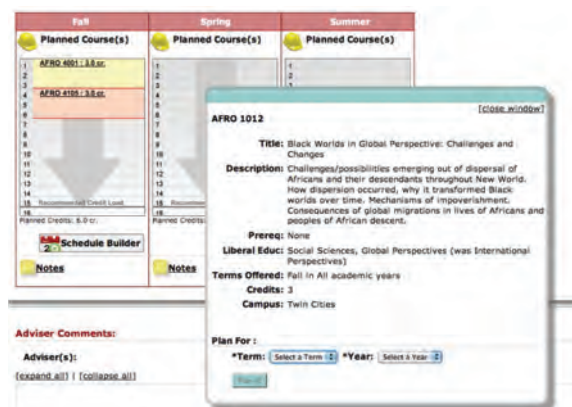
Fall
Spring
Summer

Planned Course(s)
Planned Course(s)
Planned Course(s)

1
2
AFRO 4001 : 3.0 cr.
3
4
AFRO 4105 : 3.0 cr.
5
6
7
8
9
10
11
12
13
14
15 Recommended Credit Load
16
Planned Credits: 6.0 cr.

Planned Credits:

Schedule Builder

Notes

Notes

[close window]

AFRO 1012

Title: Black Worlds in Global Perspective: Challenges and Changes

Description: Challenges/possibilities emerging out of dispersal of Africans and their descendants throughout New World. How dispersion occurred, why it transformed Black worlds over time. Mechanisms of impoverishment. Consequences of global migrations in lives of Africans and peoples of African descent.

Prereq: None

Liberal Educ: Social Sciences, Global Perspectives (was International Perspectives)

Terms Offered: Fall in All academic years

Credits: 3

Campus: Twin Cities

Plan For :
*Term: Select a Term *Year: Select a Year

Plan It

Adviser Comments:

Adviser(s):

[expand all] | [collapse all]